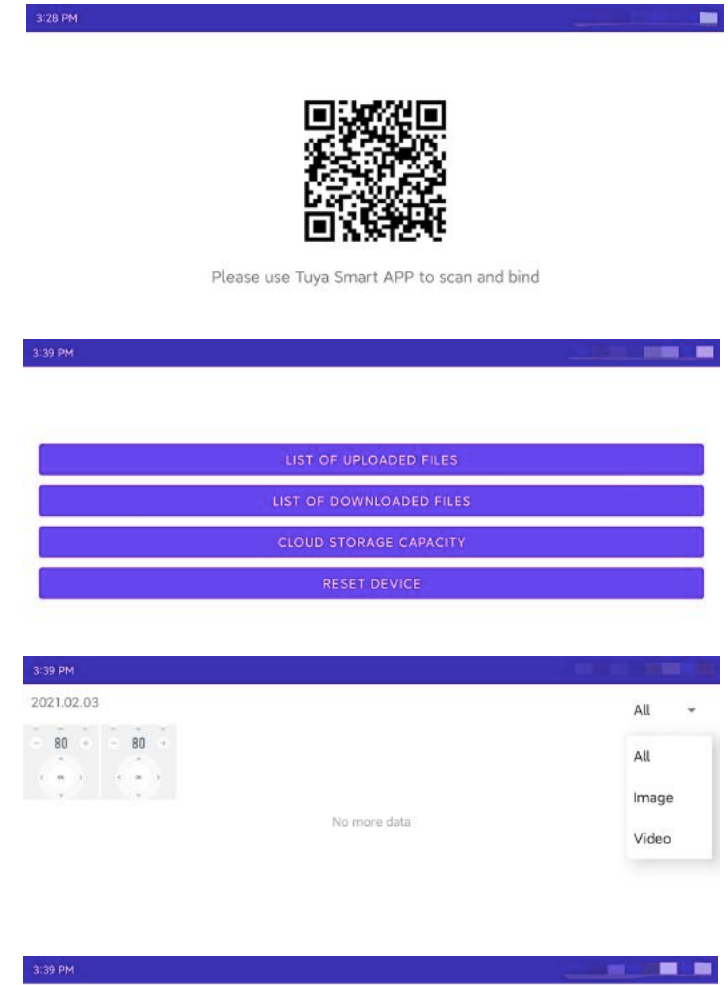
3:28 PM

Please use Tuya Smart APP to scan and bind

3:39 PM

LIST OF UPLOADED FILES

LIST OF DOWNLOADED FILES

CLOUD STORAGE CAPACITY

RESET DEVICE

3:39 PM

2021.02.03

All

80 80

No more data

All

Image

Video

3:39 PM